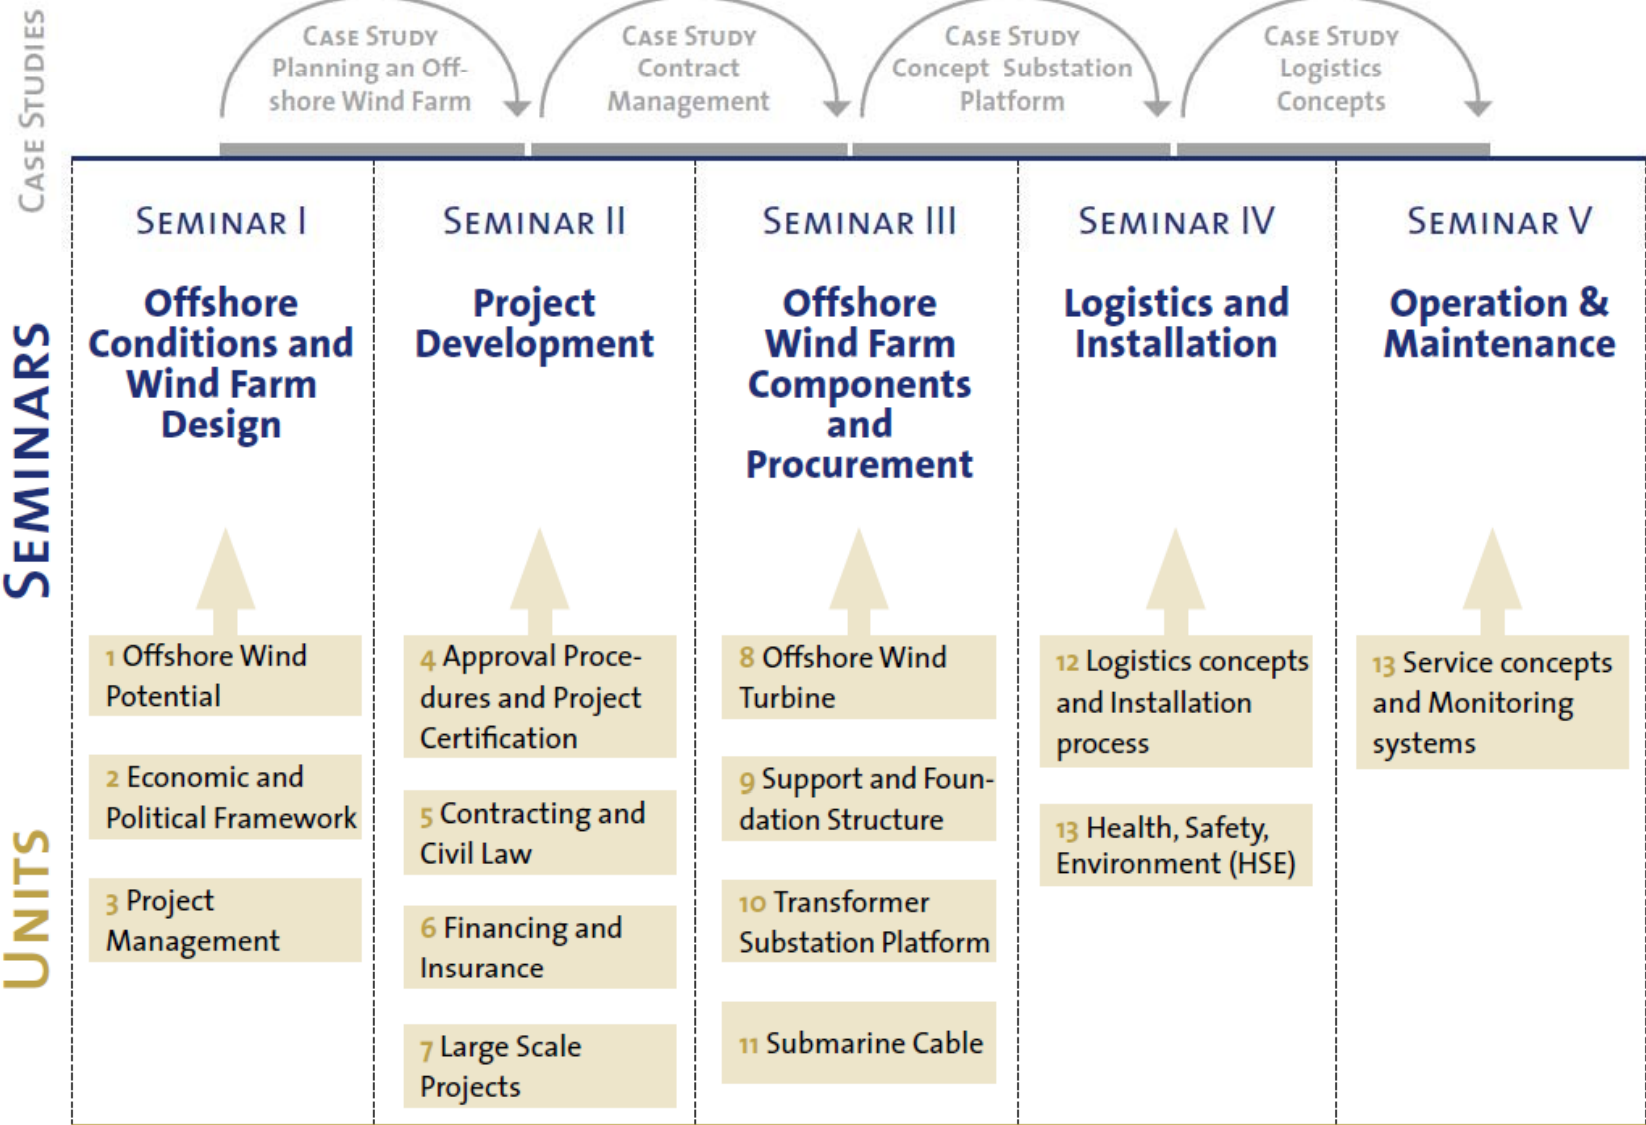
CASE STUDIES

CASE STUDY
Planning an Offshore Wind Farm

CASE STUDY
Contract Management

CASE STUDY
Concept Substation Platform

CASE STUDY
Logistics Concepts

SEMINARS

SEMINAR I
Offshore Conditions and Wind Farm Design

SEMINAR II
Project Development

SEMINAR III
Offshore Wind Farm Components and Procurement

SEMINAR IV
Logistics and Installation

SEMINAR V
Operation & Maintenance

UNITS

1 Offshore Wind Potential

2 Economic and Political Framework

3 Project Management

4 Approval Procedures and Project Certification

5 Contracting and Civil Law

6 Financing and Insurance

7 Large Scale Projects

8 Offshore Wind Turbine

9 Support and Foundation Structure

10 Transformer Substation Platform

11 Submarine Cable

12 Logistics concepts and Installation process

13 Health, Safety, Environment (HSE)

13 Service concepts and Monitoring systems